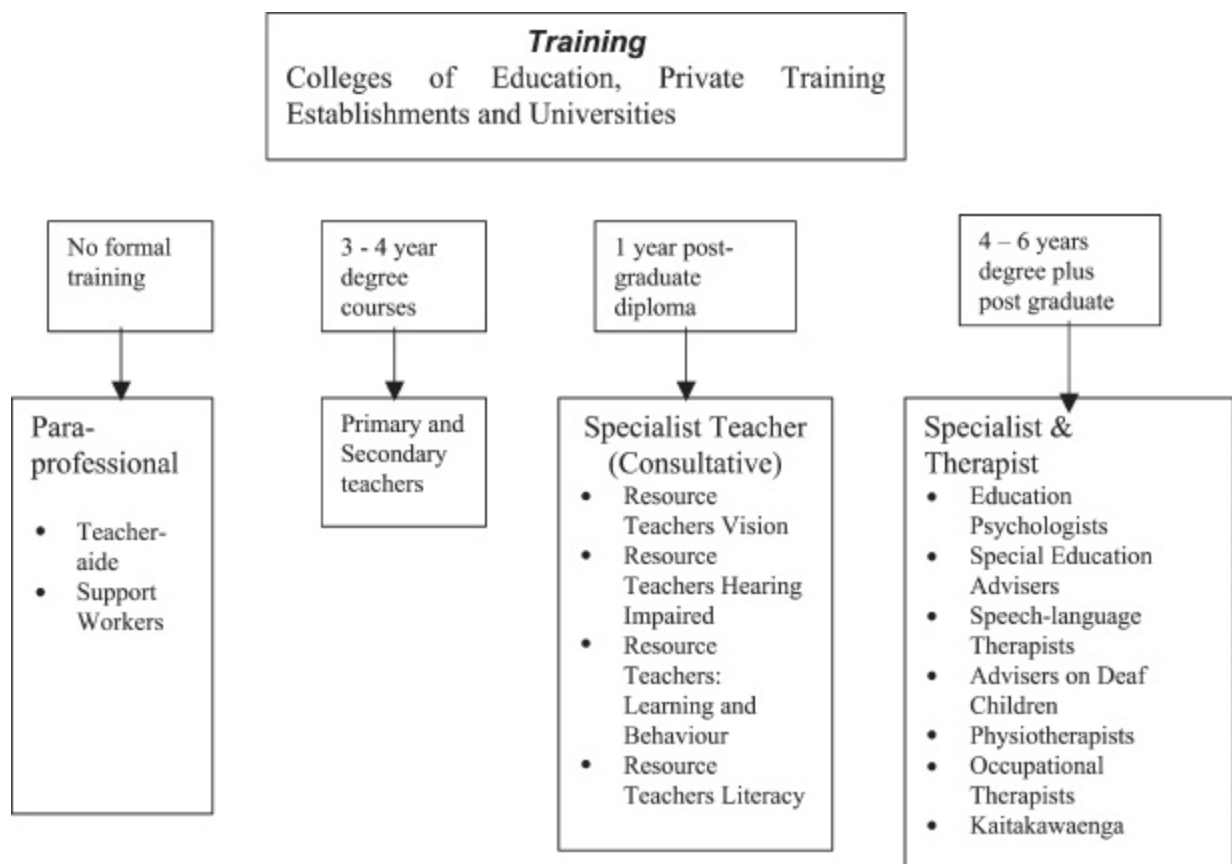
***Training***
Colleges of Education, Private Training Establishments and Universities

No formal training

Para-professional
- Teacher-aide
- Support Workers

3 - 4 year degree courses

Primary and Secondary teachers

1 year post-graduate diploma

Specialist Teacher (Consultative)
- Resource Teachers Vision
- Resource Teachers Hearing Impaired
- Resource Teachers: Learning and Behaviour
- Resource Teachers Literacy

4 – 6 years degree plus post graduate

Specialist & Therapist
- Education Psychologists
- Special Education Advisers
- Speech-language Therapists
- Advisers on Deaf Children
- Physiotherapists
- Occupational Therapists
- Kaitakawaenga